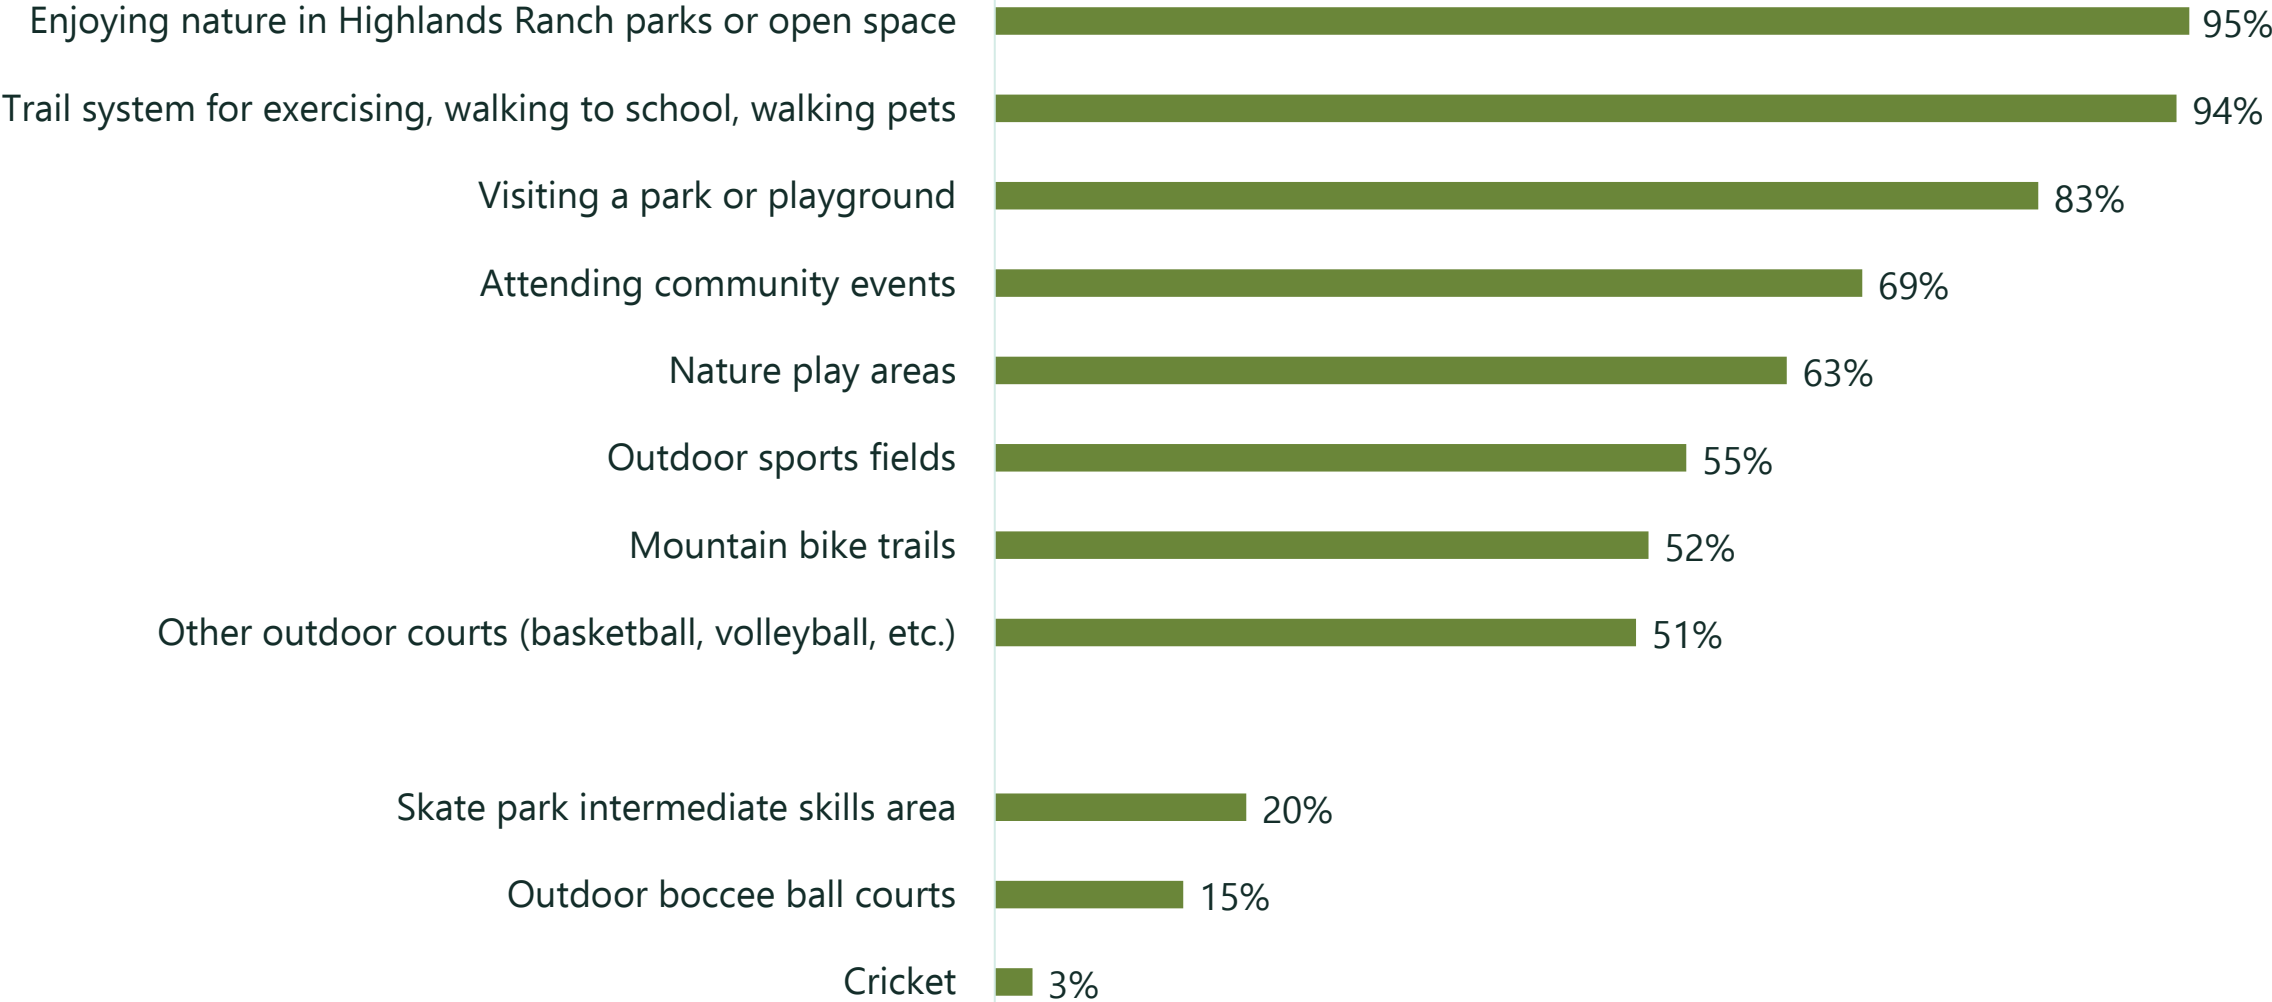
Enjoying nature in Highlands Ranch parks or open space 95%

Trail system for exercising, walking to school, walking pets 94%

Visiting a park or playground 83%

Attending community events 69%

Nature play areas 63%

Outdoor sports fields 55%

Mountain bike trails 52%

Other outdoor courts (basketball, volleyball, etc.) 51%

Skate park intermediate skills area 20%

Outdoor boccee ball courts 15%

Cricket 3%